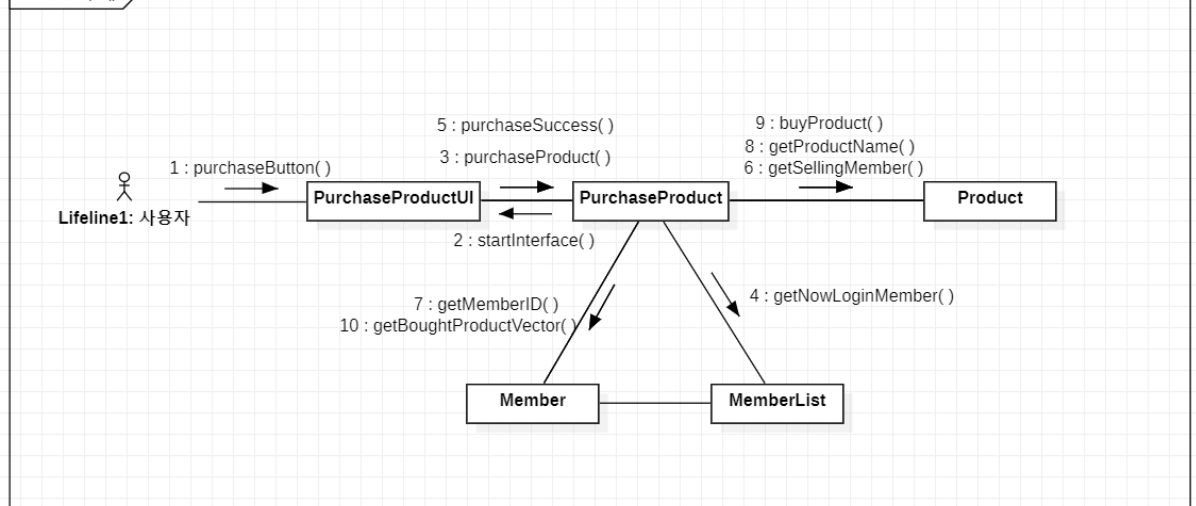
5 : purchaseSuccess( )

3 : purchaseProduct( )

9 : buyProduct( )
8 : getProductName( )
6 : getSellingMember( )

1 : purchaseButton( )

Lifeline1: 사용자

PurchaseProductUI

PurchaseProduct

Product

2 : startInterface( )

7 : getMemberID( )
10 : getBoughtProductVector( )

4 : getNowLoginMember( )

Member

MemberList